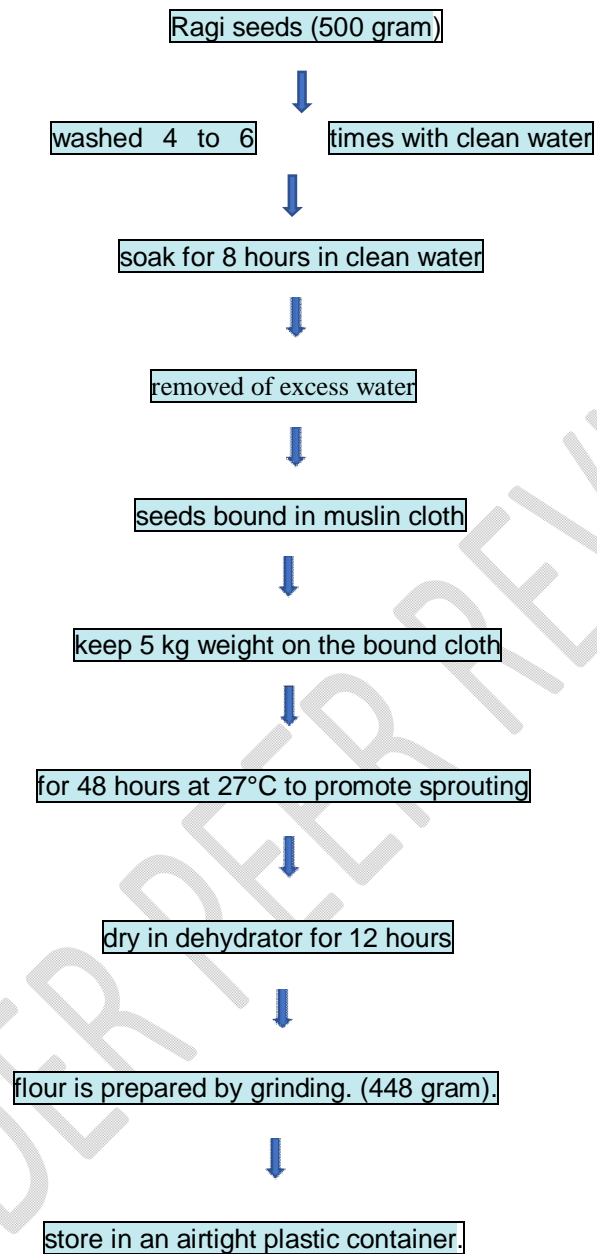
Ragi seeds (500 gram)

washed 4 to 6 times with clean water

soak for 8 hours in clean water

removed of excess water

seeds bound in muslin cloth

keep 5 kg weight on the bound cloth

for 48 hours at 27°C to promote sprouting

dry in dehydrator for 12 hours

flour is prepared by grinding. (448 gram).

store in an airtight plastic container.

UNDER PEER REVIEW